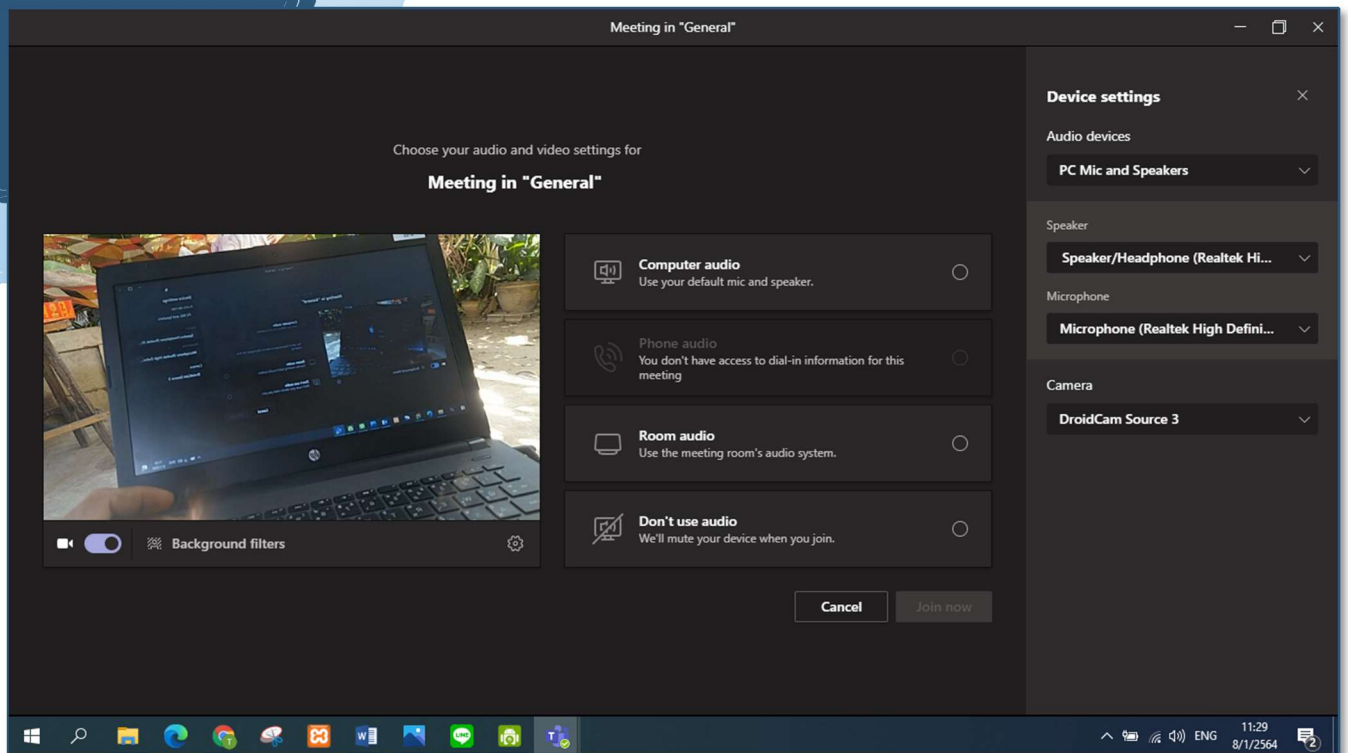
Meeting in "General"

Choose your audio and video settings for

Meeting in "General"

Background filters

Computer audio
Use your default mic and speaker.

Phone audio
You don't have access to dial-in information for this meeting

Room audio
Use the meeting room's audio system.

Don't use audio
We'll mute your device when you join.

Cancel

Join now

Device settings

Audio devices

PC Mic and Speakers

Speaker

Speaker/Headphone (Realtek Hi...

Microphone

Microphone (Realtek High Defini...

Camera

DroidCam Source 3

ENG

11:29
8/1/2564

2